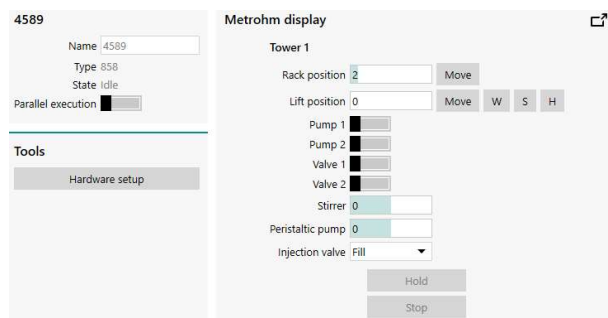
4589

Name 4589
Type 858
State Idle
Parallel execution

Tools

Hardware setup

Metrohm display

Tower 1

Rack position 2 Move
Lift position 0 Move W S H
Pump 1
Pump 2
Valve 1
Valve 2
Stirrer 0
Peristaltic pump 0
Injection valve Fill

Hold
Stop